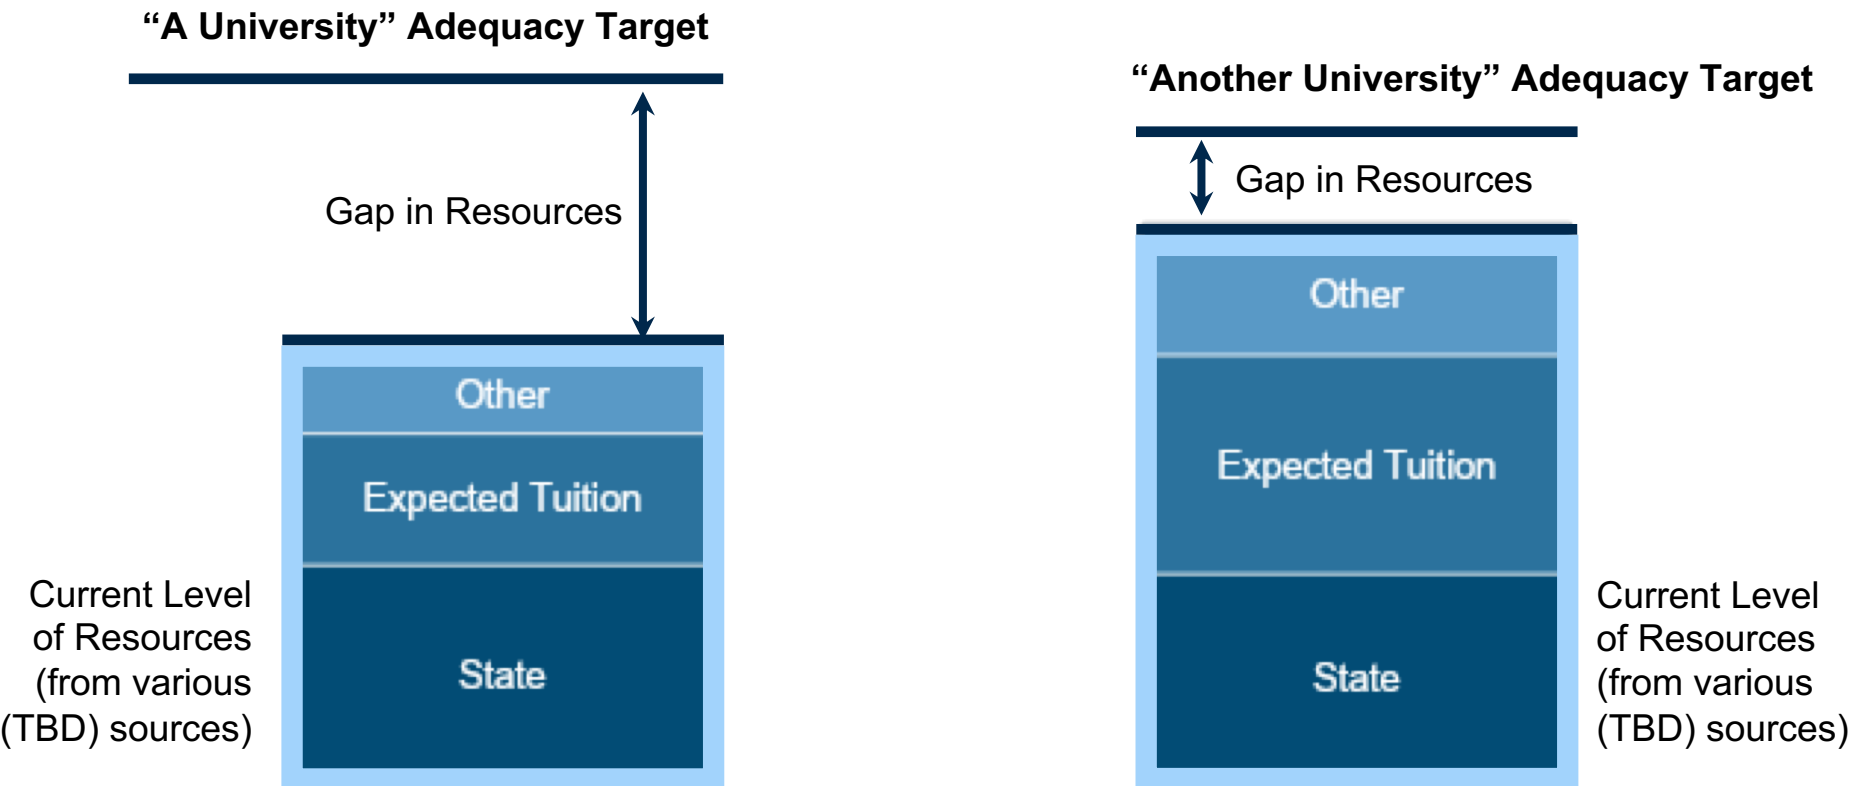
“A University” Adequacy Target

Gap in Resources

Other

Expected Tuition

State

Current Level of Resources (from various (TBD) sources)

“Another University” Adequacy Target

Gap in Resources

Other

Expected Tuition

State

Current Level of Resources (from various (TBD) sources)